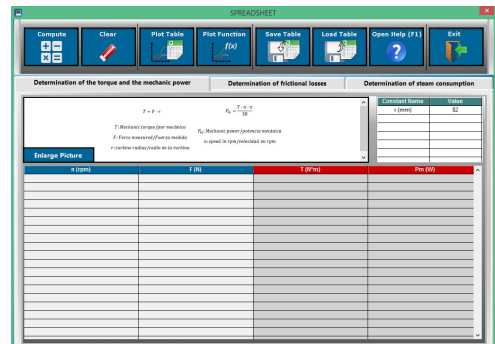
SPREADSHEET

Compute
Clear
Plot Table
Plot Function
Save Table
Load Table
Open Help (F1)
Exit

Determination of the torque and the mechanic power
Determination of frictional losses
Determination of steam consumption

$T = F \cdot r$

$P_m = \frac{T \cdot \pi \cdot n}{30}$

T: Mechanic torque/par mecánico
F: Force measured/fuerza medida
r: turbine radius/radio de la turbina

$P_m$: Mechanic power/potencia mecánica
n: speed in rpm/velocidad en rpm

Enlarge Picture

| Constant Name | Value |
|---|---|
| r (mm) | 82 |

| n (rpm) | F (N) | T (N*m) | Pm (W) |
|---|---|---|---|